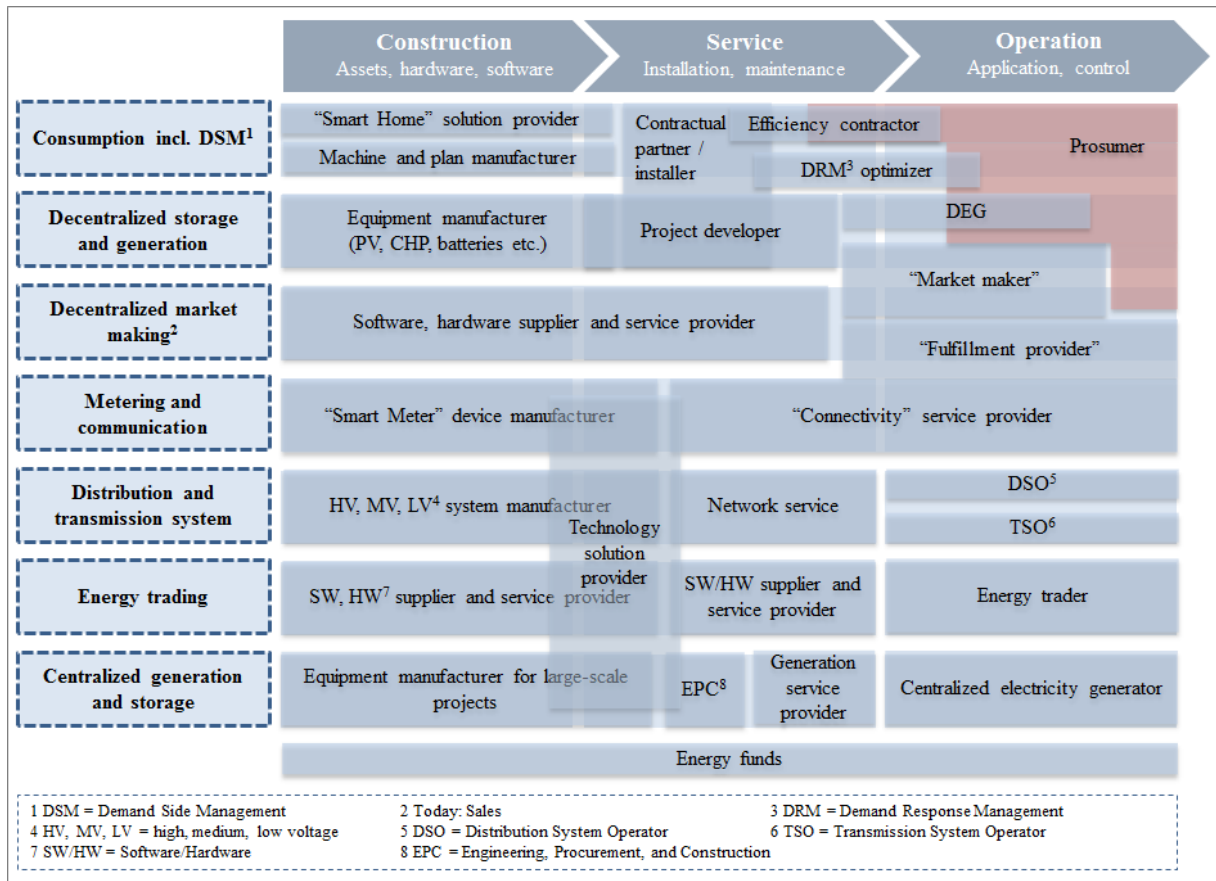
**Construction**
Assets, hardware, software

**Service**
Installation, maintenance

**Operation**
Application, control

**Consumption incl. DSM$^1$**

"Smart Home" solution provider

Machine and plan manufacturer

Contractual partner / installer

Efficiency contractor

DRM$^3$ optimizer

Prosumer

**Decentralized storage and generation**

Equipment manufacturer (PV, CHP, batteries etc.)

Project developer

DEG

**Decentralized market making$^2$**

Software, hardware supplier and service provider

"Market maker"

"Fulfillment provider"

**Metering and communication**

"Smart Meter" device manufacturer

"Connectivity" service provider

**Distribution and transmission system**

HV, MV, LV$^4$ system manufacturer

Technology solution provider

Network service

DSO$^5$

TSO$^6$

**Energy trading**

SW, HW$^7$ supplier and service provider

SW/HW supplier and service provider

Energy trader

**Centralized generation and storage**

Equipment manufacturer for large-scale projects

EPC$^8$

Generation service provider

Centralized electricity generator

Energy funds

1 DSM = Demand Side Management
2 Today: Sales
3 DRM = Demand Response Management
4 HV, MV, LV = high, medium, low voltage
5 DSO = Distribution System Operator
6 TSO = Transmission System Operator
7 SW/HW = Software/Hardware
8 EPC = Engineering, Procurement, and Construction